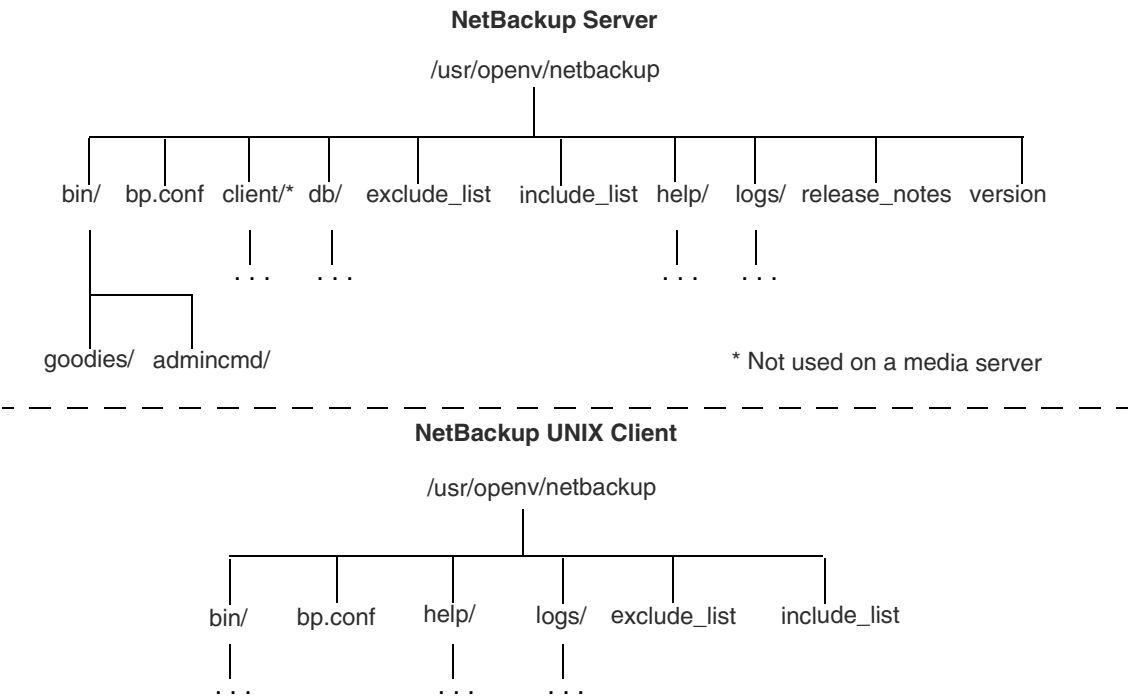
NetBackup Server

/usr/openv/netbackup

bin/ bp.conf client/* db/ exclude_list include_list help/ logs/ release_notes version

. . . . . . . . . . . .

goodies/ admincmd/

* Not used on a media server

NetBackup UNIX Client

/usr/openv/netbackup

bin/ bp.conf help/ logs/ exclude_list include_list

. . . . . . . . .